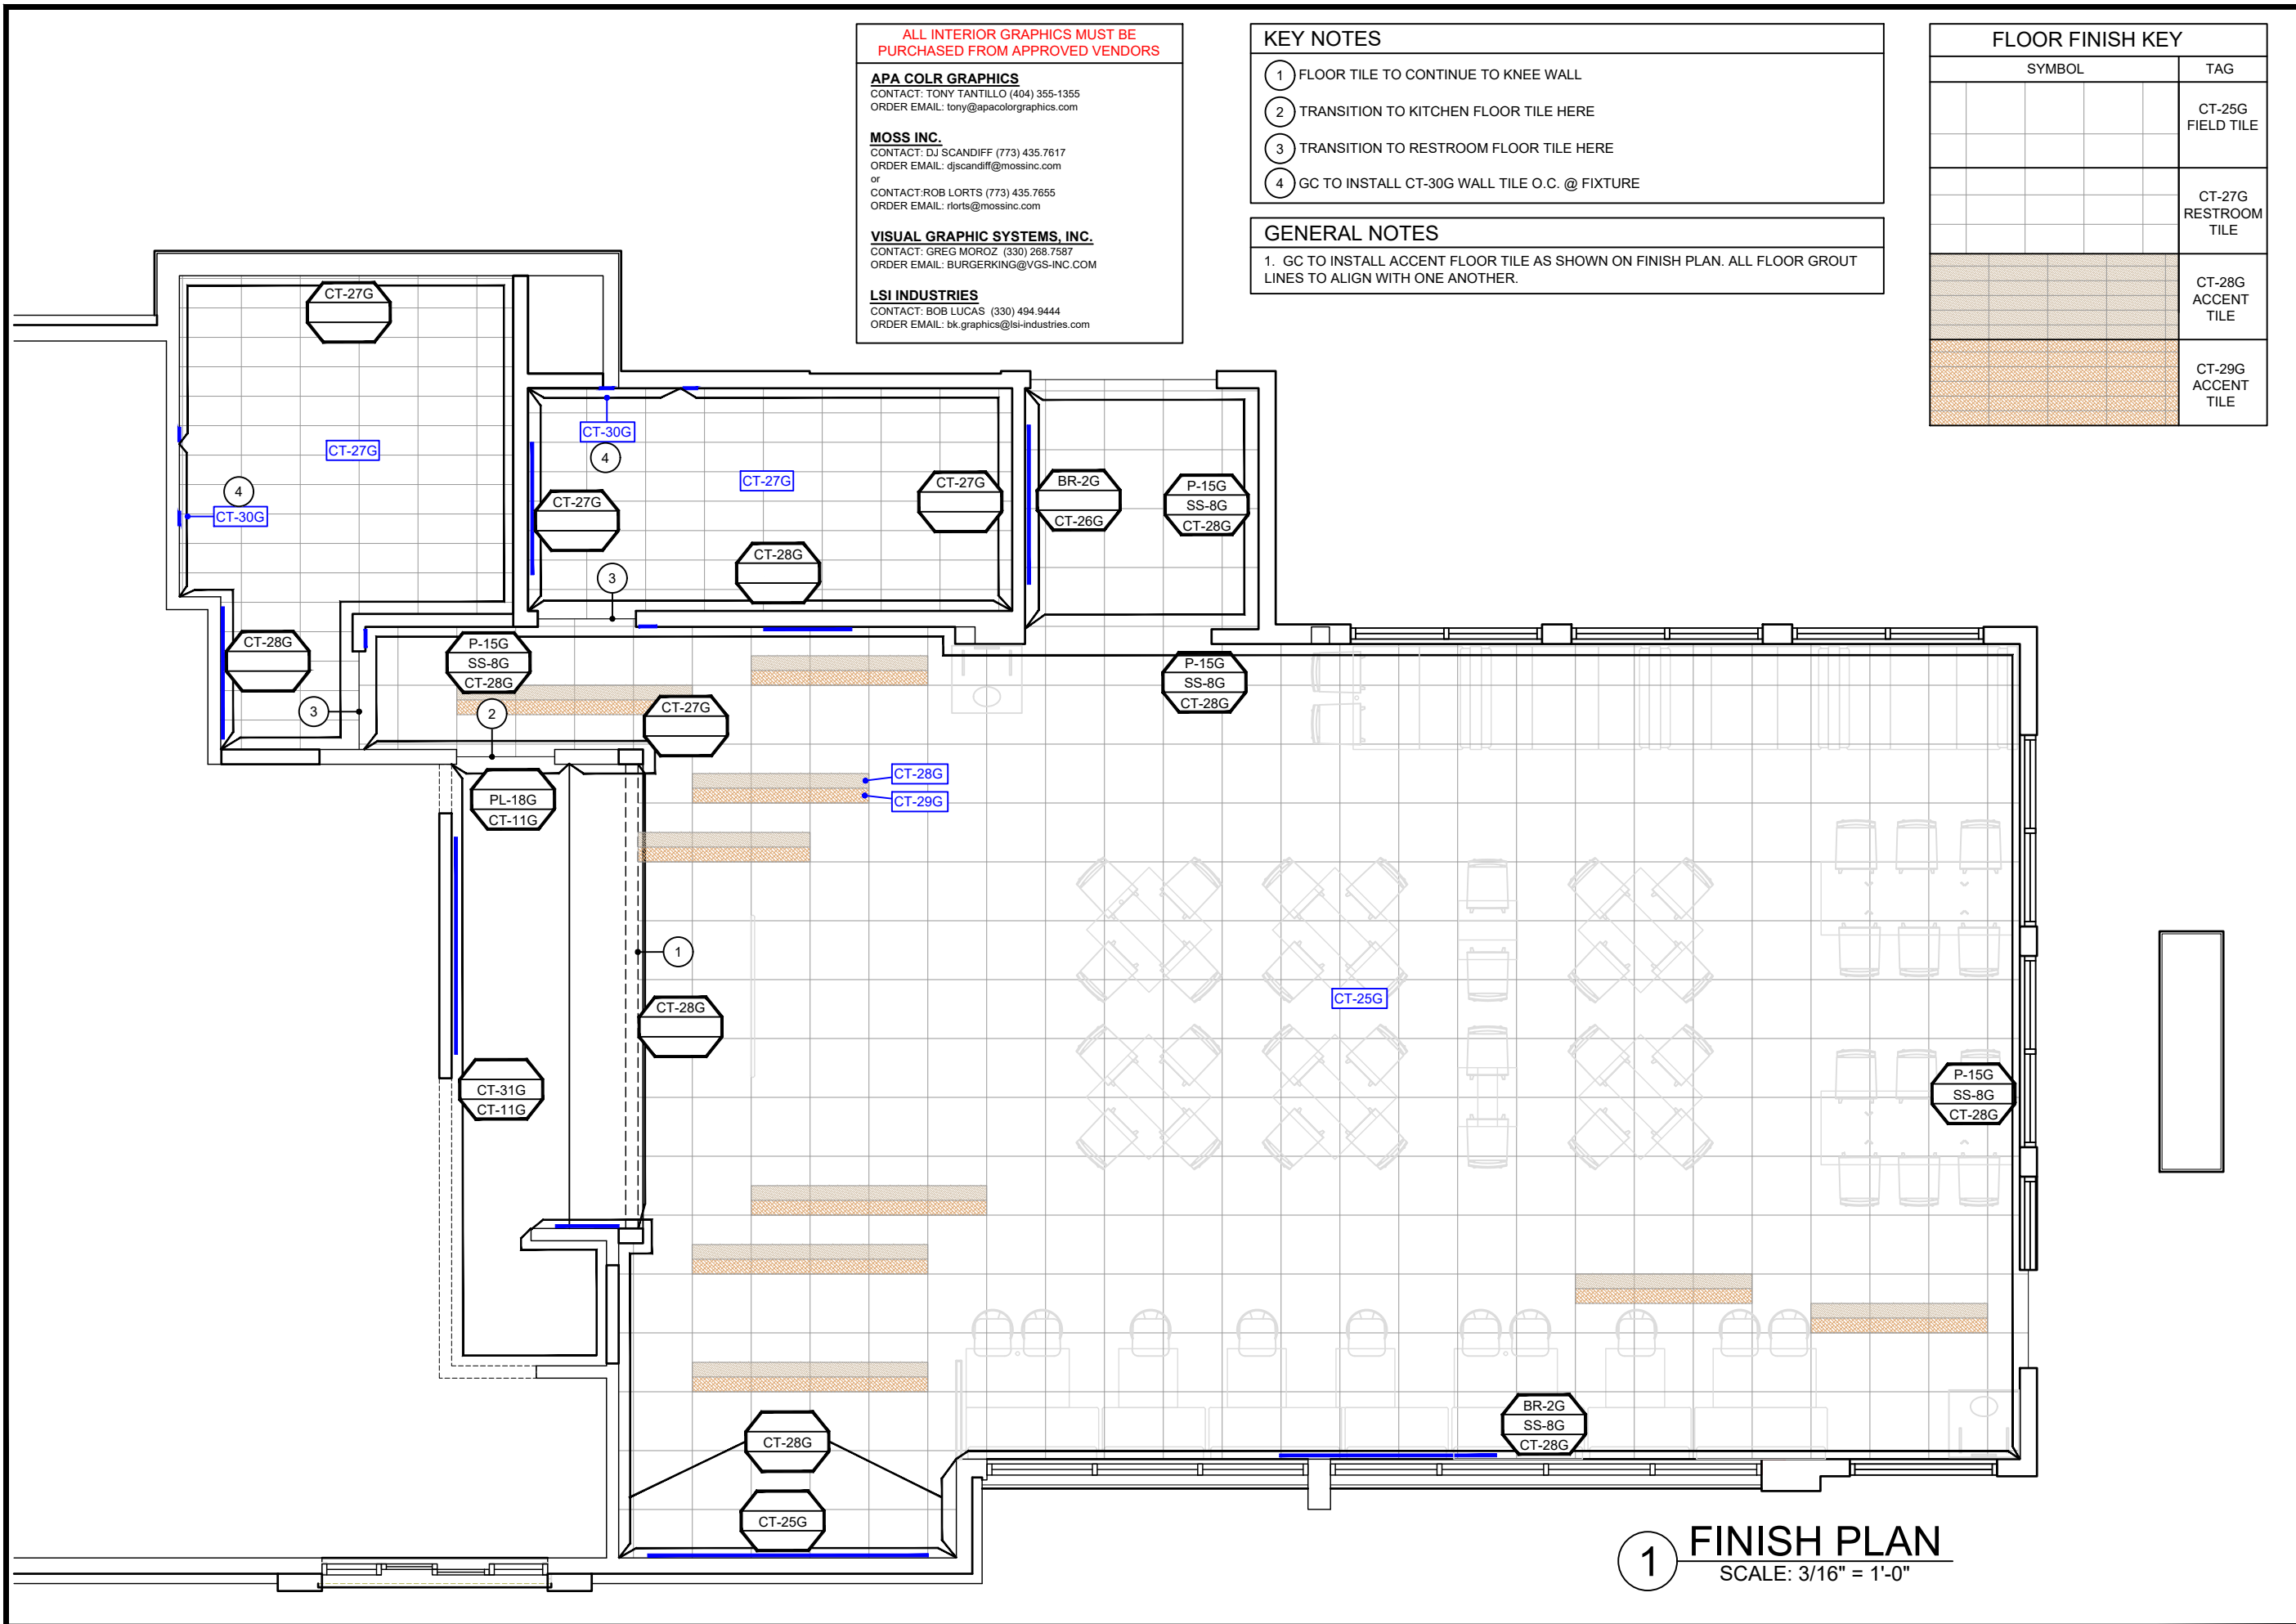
ALL INTERIOR GRAPHICS MUST BE PURCHASED FROM APPROVED VENDORS

APA COLR GRAPHICS
CONTACT: TONY TANTILLO (404) 355-1355
ORDER EMAIL: tony@apacolorgraphics.com

MOSS INC.
CONTACT: DJ SCANDIFF (773) 435.7617
ORDER EMAIL: djscandiff@mossinc.com
or
CONTACT:ROB LORTS (773) 435.7655
ORDER EMAIL: rlorts@mossinc.com

VISUAL GRAPHIC SYSTEMS, INC.
CONTACT: GREG MOROZ (330) 268.7587
ORDER EMAIL: BURGERKING@VGS-INC.COM

LSI INDUSTRIES
CONTACT: BOB LUCAS (330) 494.9444
ORDER EMAIL: bk.graphics@lsi-industries.com

KEY NOTES
1 FLOOR TILE TO CONTINUE TO KNEE WALL
2 TRANSITION TO KITCHEN FLOOR TILE HERE
3 TRANSITION TO RESTROOM FLOOR TILE HERE
4 GC TO INSTALL CT-30G WALL TILE O.C. @ FIXTURE

GENERAL NOTES
1. GC TO INSTALL ACCENT FLOOR TILE AS SHOWN ON FINISH PLAN. ALL FLOOR GROUT LINES TO ALIGN WITH ONE ANOTHER.

FLOOR FINISH KEY
| SYMBOL | TAG |
|---|---|
| | CT-25G FIELD TILE |
| | CT-27G RESTROOM TILE |
| | CT-28G ACCENT TILE |
| | CT-29G ACCENT TILE |

CT-27G
CT-27G
4
CT-30G
CT-30G
4
CT-27G
CT-27G
CT-27G
BR-2G
CT-26G
P-15G
SS-8G
CT-28G
CT-28G
3
CT-28G
P-15G
SS-8G
CT-28G
3
2
CT-27G
P-15G
SS-8G
CT-28G
CT-28G
CT-29G
PL-18G
CT-11G
1
CT-25G
CT-28G
CT-31G
CT-11G
P-15G
SS-8G
CT-28G
BR-2G
SS-8G
CT-28G
CT-28G
CT-25G

1 FINISH PLAN
SCALE: 3/16" = 1'-0"